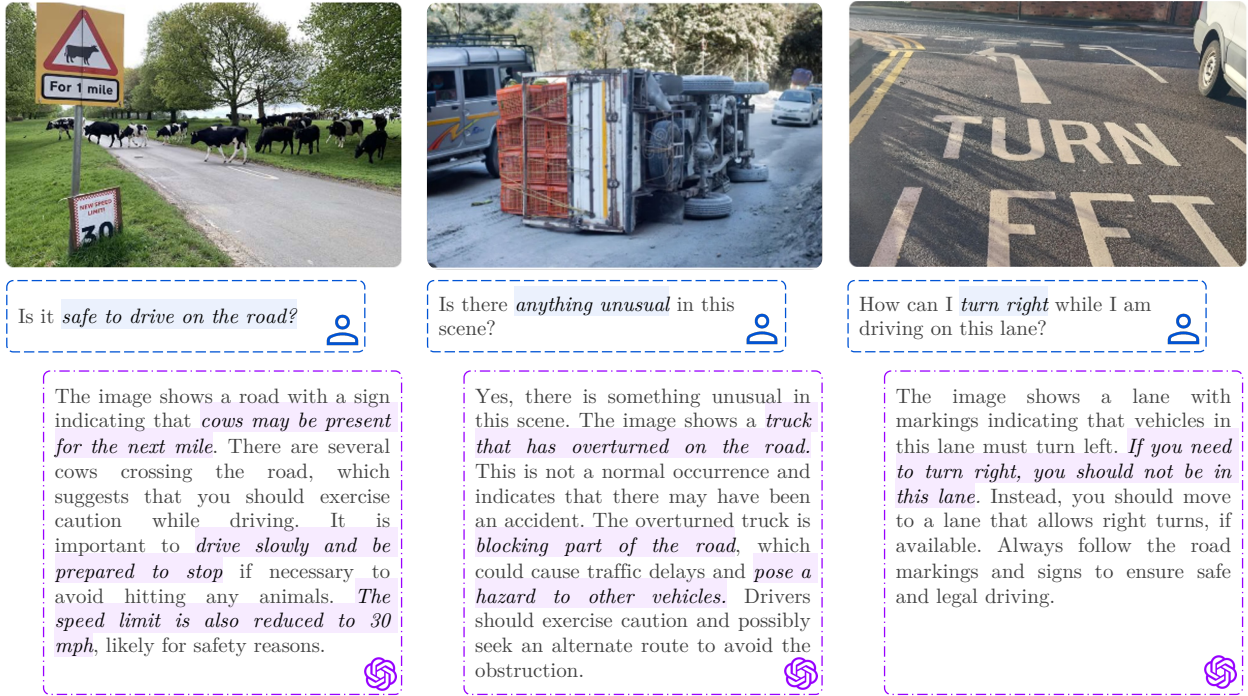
For 1 mile

NEW SPEED LIMIT 30

TURN LEFT

Is it safe to drive on the road?

The image shows a road with a sign indicating that cows may be present for the next mile. There are several cows crossing the road, which suggests that you should exercise caution while driving. It is important to drive slowly and be prepared to stop if necessary to avoid hitting any animals. The speed limit is also reduced to 30 mph, likely for safety reasons.

Is there anything unusual in this scene?

Yes, there is something unusual in this scene. The image shows a truck that has overturned on the road. This is not a normal occurrence and indicates that there may have been an accident. The overturned truck is blocking part of the road, which could cause traffic delays and pose a hazard to other vehicles. Drivers should exercise caution and possibly seek an alternate route to avoid the obstruction.

How can I turn right while I am driving on this lane?

The image shows a lane with markings indicating that vehicles in this lane must turn left. If you need to turn right, you should not be in this lane. Instead, you should move to a lane that allows right turns, if available. Always follow the road markings and signs to ensure safe and legal driving.